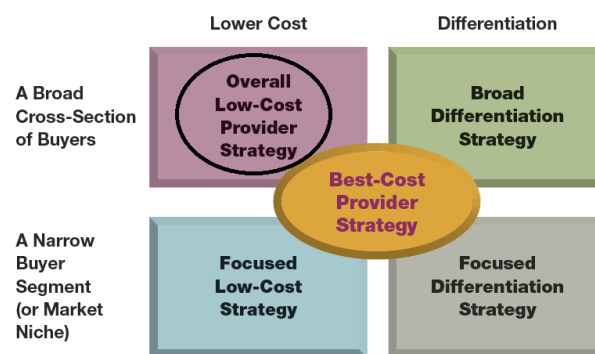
Lower Cost

Differentiation

A Broad Cross-Section of Buyers

Overall Low-Cost Provider Strategy

Broad Differentiation Strategy

Best-Cost Provider Strategy

A Narrow Buyer Segment (or Market Niche)

Focused Low-Cost Strategy

Focused Differentiation Strategy